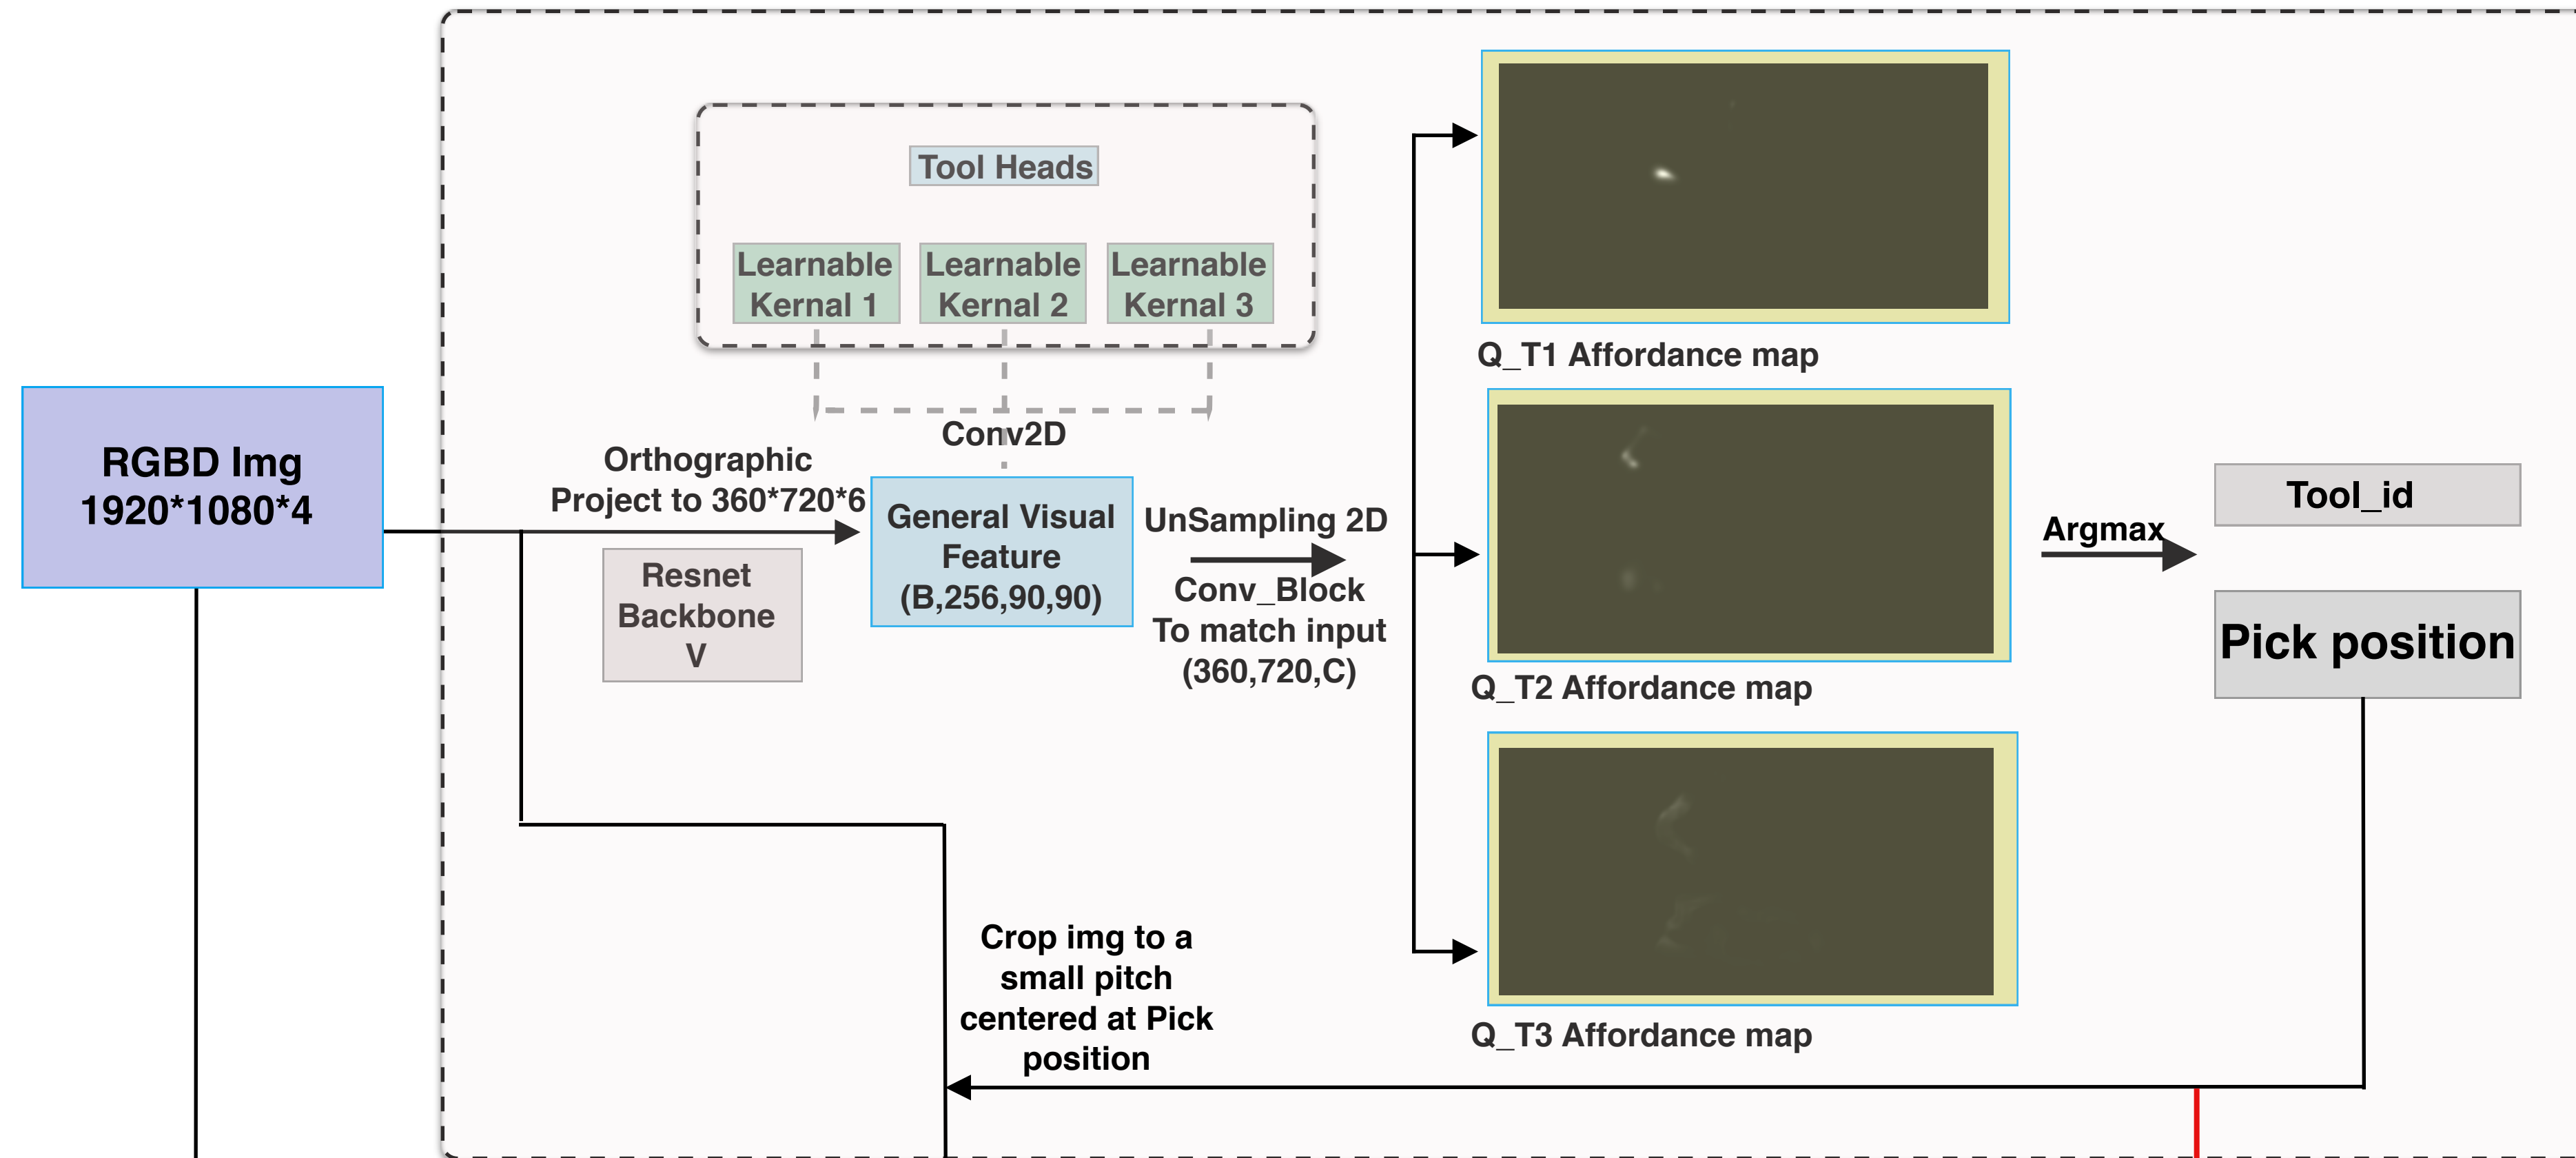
Tool Heads

Learnable Kernal 1

Learnable Kernal 2

Learnable Kernal 3

Conv2D

RGBD Img 1920*1080*4

Orthographic Project to 360*720*6

Resnet Backbone V

General Visual Feature (B,256,90,90)

UnSampling 2D

Conv_Block To match input (360,720,C)

Q_T1 Affordance map

Q_T2 Affordance map

Q_T3 Affordance map

Argmax

Tool_id

Pick position

Crop img to a small pitch centered at Pick position